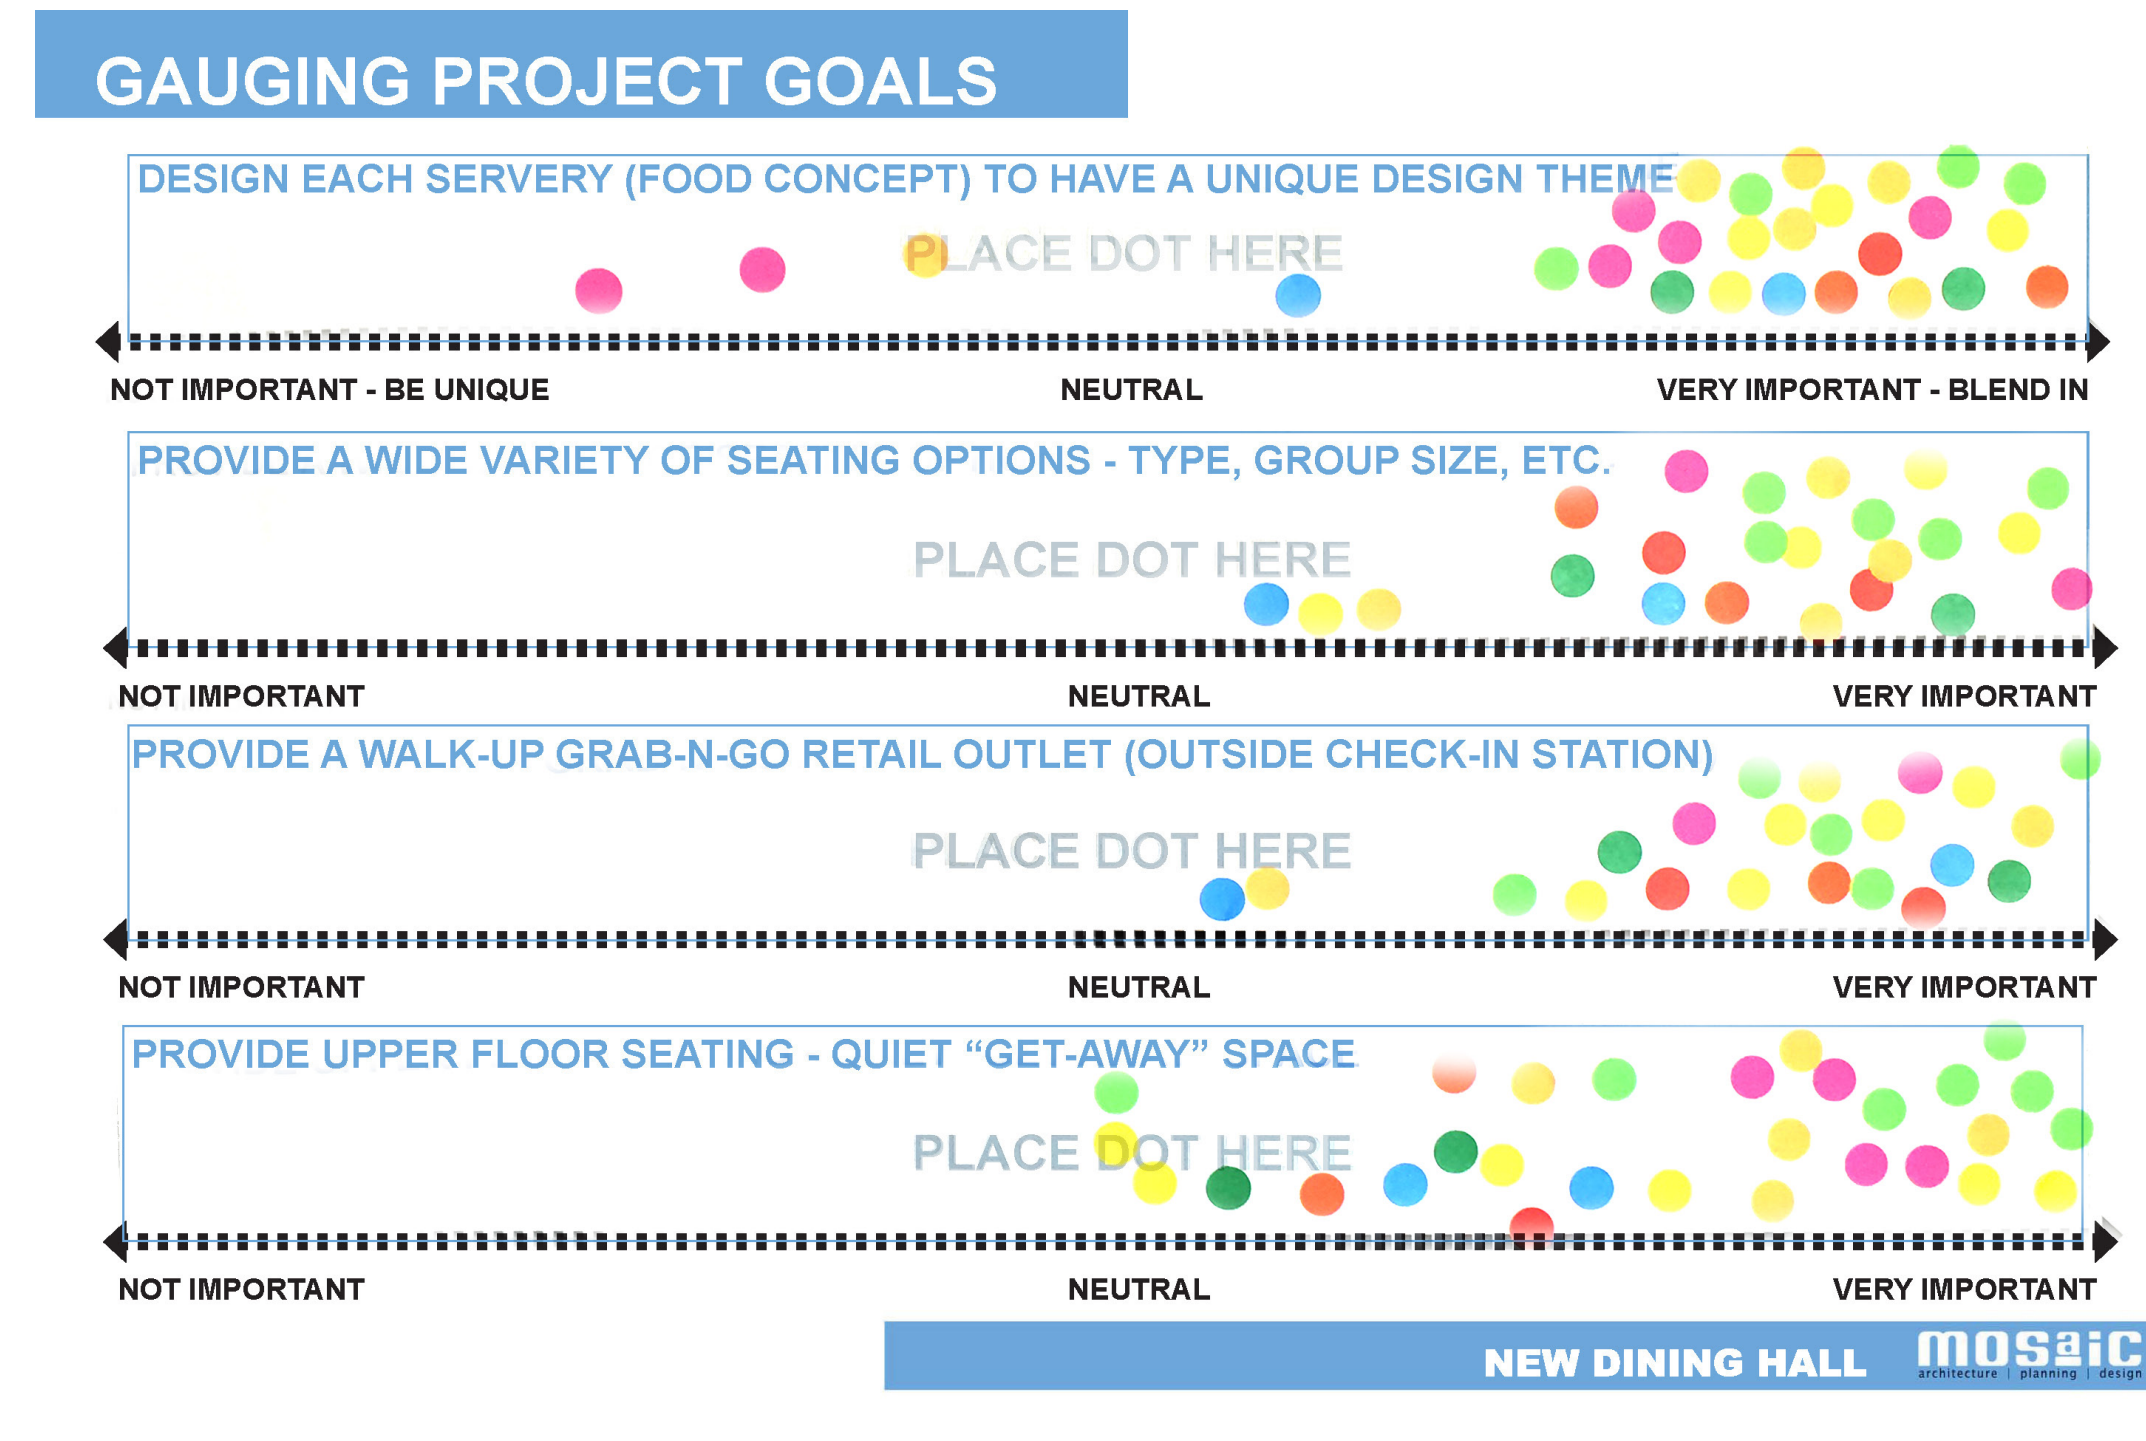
GAUGING PROJECT GOALS

DESIGN EACH SERVERY (FOOD CONCEPT) TO HAVE A UNIQUE DESIGN THEME

PLACE DOT HERE

NOT IMPORTANT - BE UNIQUE

NEUTRAL

VERY IMPORTANT - BLEND IN

PROVIDE A WIDE VARIETY OF SEATING OPTIONS - TYPE, GROUP SIZE, ETC.

PLACE DOT HERE

NOT IMPORTANT

NEUTRAL

VERY IMPORTANT

PROVIDE A WALK-UP GRAB-N-GO RETAIL OUTLET (OUTSIDE CHECK-IN STATION)

PLACE DOT HERE

NOT IMPORTANT

NEUTRAL

VERY IMPORTANT

PROVIDE UPPER FLOOR SEATING - QUIET “GET-AWAY” SPACE

PLACE DOT HERE

NOT IMPORTANT

NEUTRAL

VERY IMPORTANT

NEW DINING HALL

mosaic
architecture | planning | design